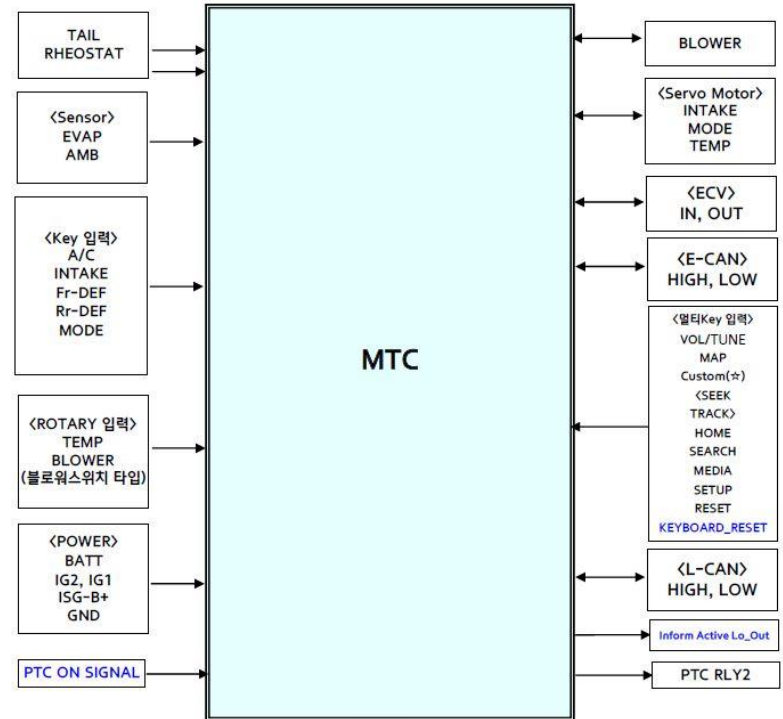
TAIL
RHEOSTAT

<Sensor>
EVAP
AMB

<Key 입력>
A/C
INTAKE
Fr-DEF
Rr-DEF
MODE

<ROTARY 입력>
TEMP
BLOWER
(블로워스위치 타입)

<POWER>
BATT
IG2, IG1
ISG-B+
GND

PTC ON SIGNAL

MTC

BLOWER

<Servo Motor>
INTAKE
MODE
TEMP

<ECV>
IN, OUT

<E-CAN>
HIGH, LOW

<멀티Key 입력>
VOL/TUNE
MAP
Custom(☆)
<SEEK
TRACK>
HOME
SEARCH
MEDIA
SETUP
RESET
KEYBOARD_RESET

<L-CAN>
HIGH, LOW

Inform Active Lo_Out

PTC RLY2